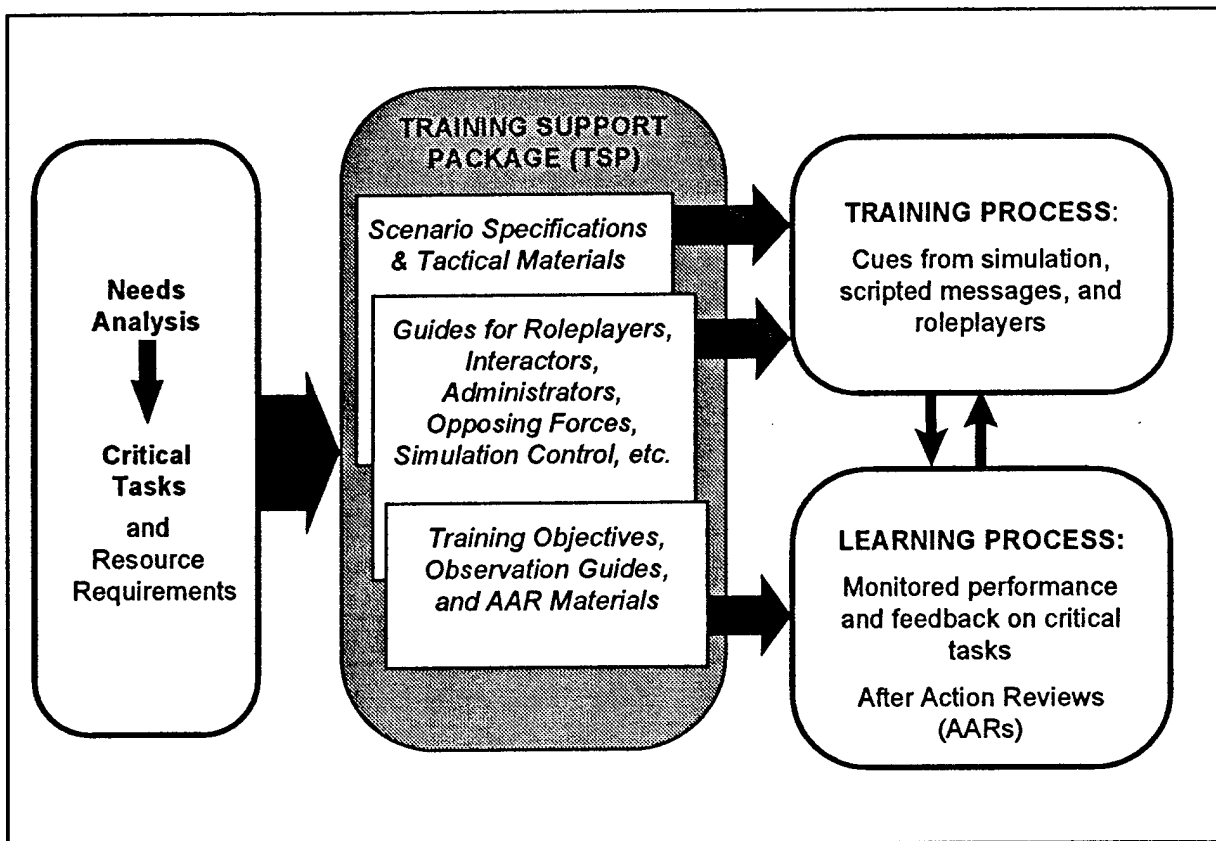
Needs Analysis

Critical Tasks and Resource Requirements

TRAINING SUPPORT PACKAGE (TSP)

Scenario Specifications & Tactical Materials

Guides for Roleplayers, Interactors, Administrators, Opposing Forces, Simulation Control, etc.

Training Objectives, Observation Guides, and AAR Materials

TRAINING PROCESS:

Cues from simulation, scripted messages, and roleplayers

LEARNING PROCESS:

Monitored performance and feedback on critical tasks

After Action Reviews (AARs)